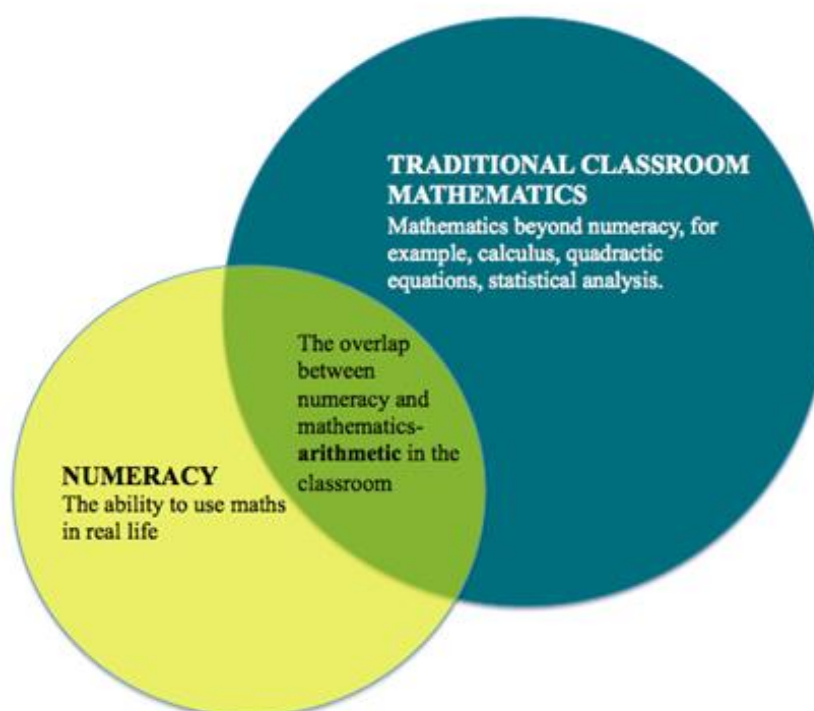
TRADITIONAL CLASSROOM MATHEMATICS
Mathematics beyond numeracy, for example, calculus, quadractic equations, statistical analysis.

The overlap between numeracy and mathematics- **arithmetic** in the classroom

NUMERACY
The ability to use maths in real life